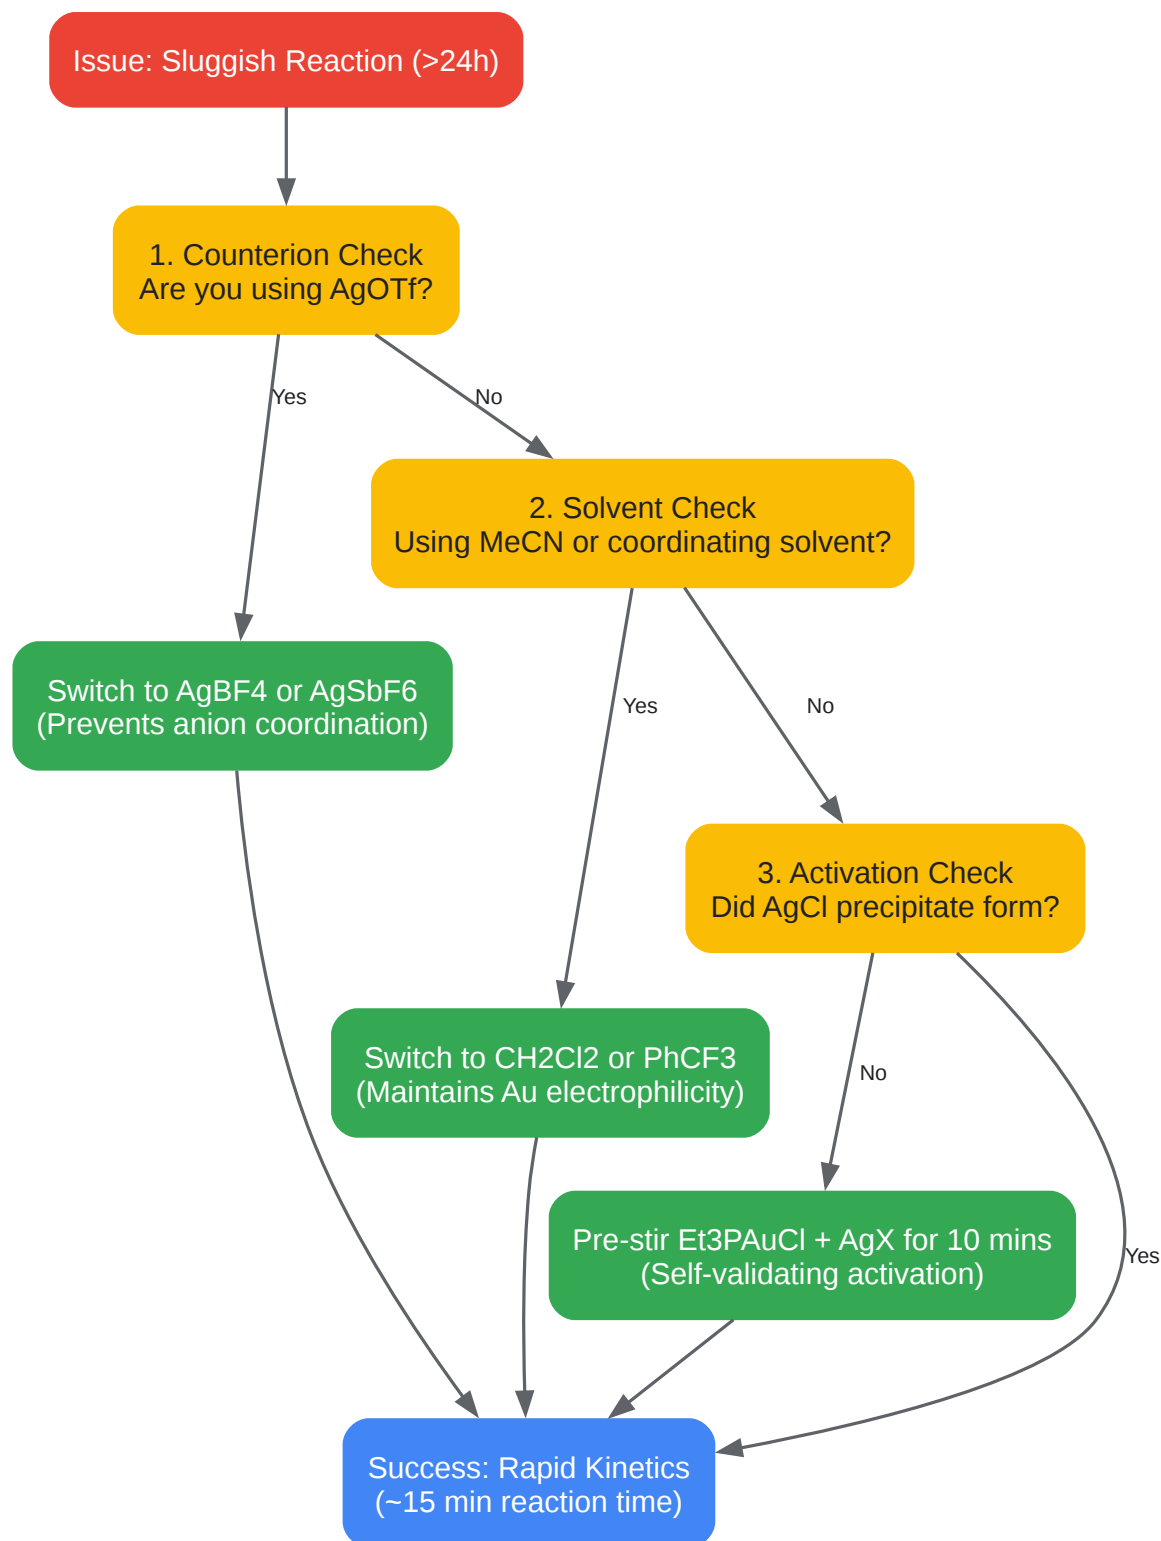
Issue: Sluggish Reaction (>24h)

1. Counterion Check
Are you using AgOTf?

Yes

No

2. Solvent Check
Using MeCN or coordinating solvent?

Switch to AgBF4 or AgSbF6
(Prevents anion coordination)

Yes

No

3. Activation Check
Did AgCl precipitate form?

Switch to CH2Cl2 or PhCF3
(Maintains Au electrophilicity)

No

Pre-stir Et3PAuCl + AgX for 10 mins
(Self-validating activation)

Yes

Success: Rapid Kinetics
(~15 min reaction time)